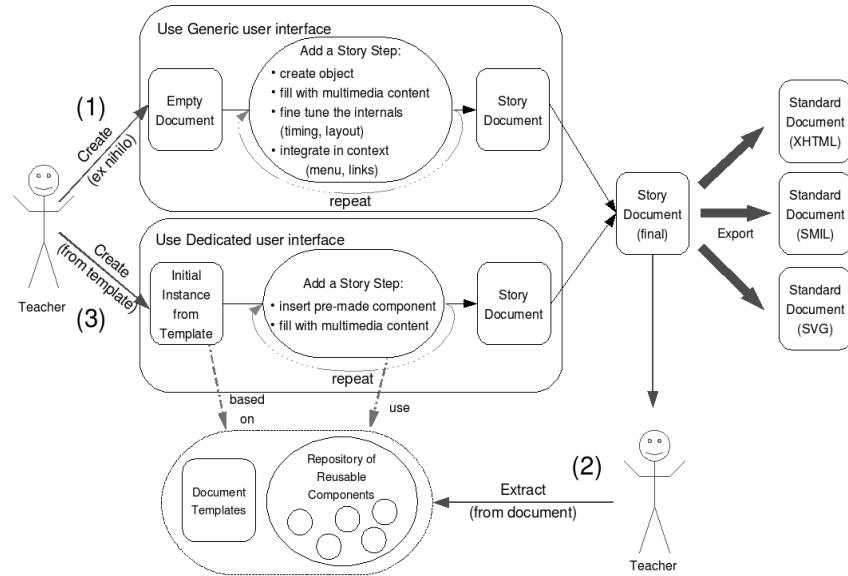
Use Generic user interface

(1)

Create (ex nihilo)

Empty Document

Add a Story Step:
• create object
• fill with multimedia content
• fine tune the internals (timing, layout)
• integrate in context (menu, links)

repeat

Story Document

Teacher

Create (from template)

(3)

Use Dedicated user interface

Initial Instance from Template

Add a Story Step:
• insert pre-made component
• fill with multimedia content

repeat

Story Document

Story Document (final)

Export

Standard Document (XHTML)

Standard Document (SMIL)

Standard Document (SVG)

based on

use

Document Templates

Repository of Reusable Components

(2)

Extract (from document)

Teacher